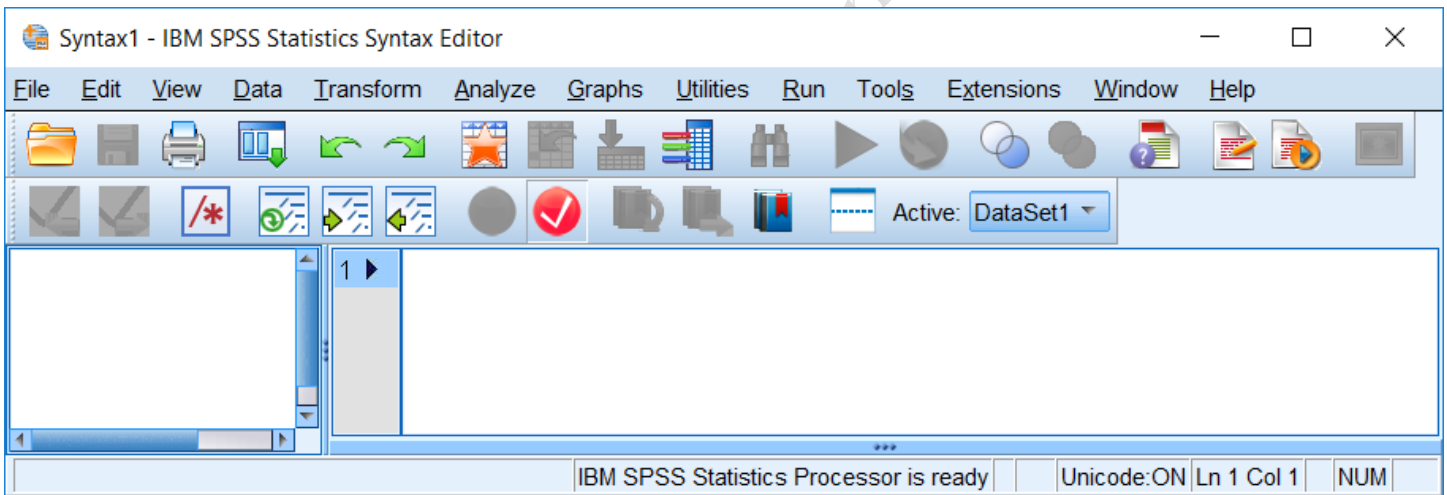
Syntax1 - IBM SPSS Statistics Syntax Editor

File Edit View Data Transform Analyze Graphs Utilities Run Tools Extensions Window Help

/*

Active: DataSet1

1

IBM SPSS Statistics Processor is ready | Unicode:ON | Ln 1 Col 1 | NUM